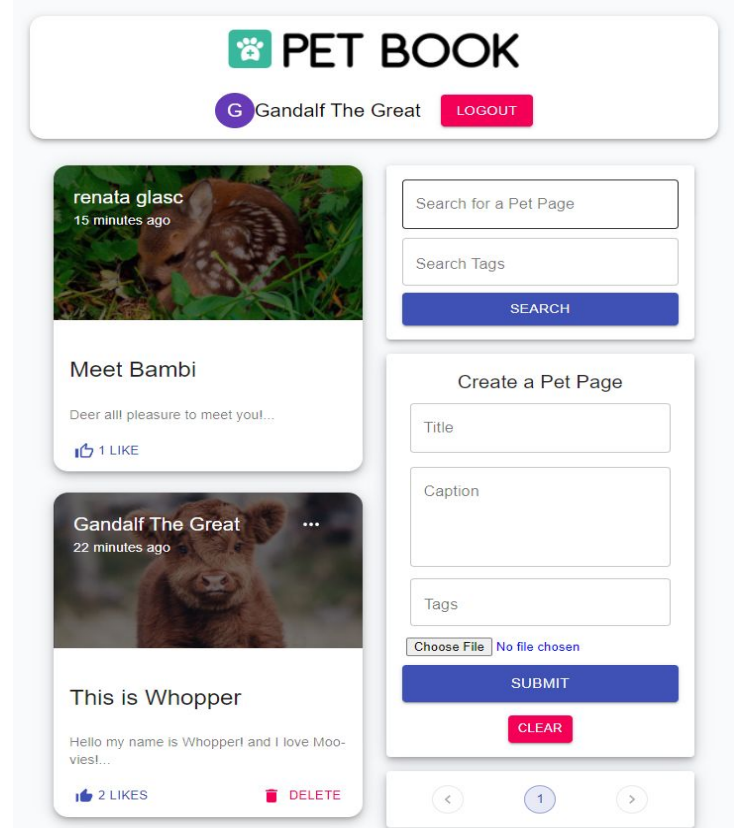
PET BOOK

G Gandalf The Great LOGOUT

renata glasc
15 minutes ago

Meet Bambi

Deer all! pleasure to meet you!...

1 LIKE

Gandalf The Great ...
22 minutes ago

This is Whopper

Hello my name is Whopper! and I love Moo-vies!...

2 LIKES DELETE

Search for a Pet Page

Search Tags

SEARCH

Create a Pet Page

Title

Caption

Tags

Choose File No file chosen

SUBMIT

CLEAR

‹ 1 ›